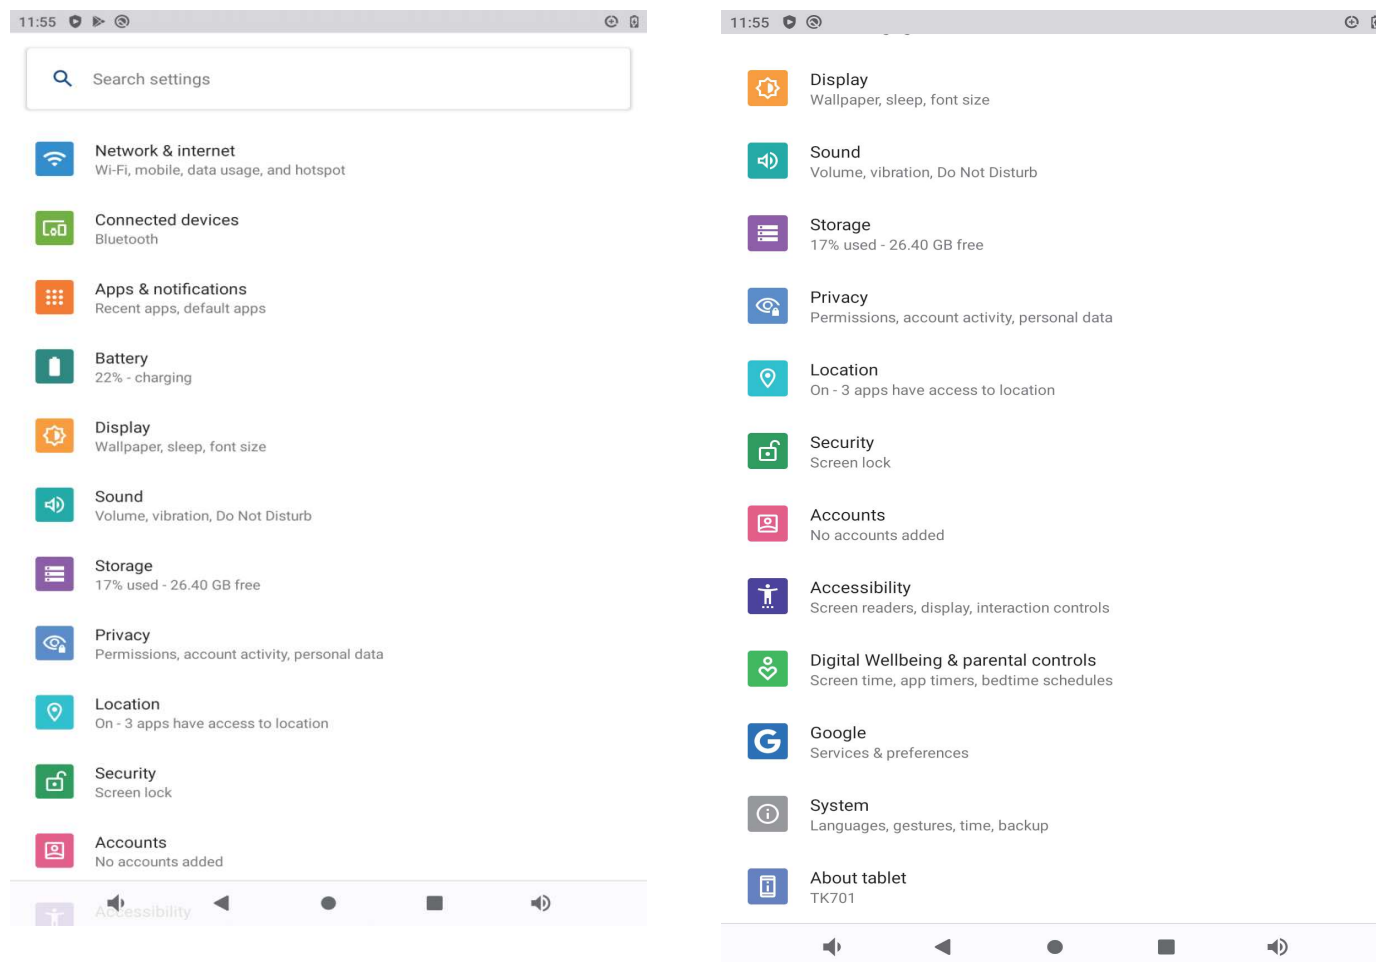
11:55

Search settings

Network & internet
Wi-Fi, mobile, data usage, and hotspot

Connected devices
Bluetooth

Apps & notifications
Recent apps, default apps

Battery
22% - charging

Display
Wallpaper, sleep, font size

Sound
Volume, vibration, Do Not Disturb

Storage
17% used - 26.40 GB free

Privacy
Permissions, account activity, personal data

Location
On - 3 apps have access to location

Security
Screen lock

Accounts
No accounts added

Accessibility

11:55

Display
Wallpaper, sleep, font size

Sound
Volume, vibration, Do Not Disturb

Storage
17% used - 26.40 GB free

Privacy
Permissions, account activity, personal data

Location
On - 3 apps have access to location

Security
Screen lock

Accounts
No accounts added

Accessibility
Screen readers, display, interaction controls

Digital Wellbeing & parental controls
Screen time, app timers, bedtime schedules

Google
Services & preferences

System
Languages, gestures, time, backup

About tablet
TK701